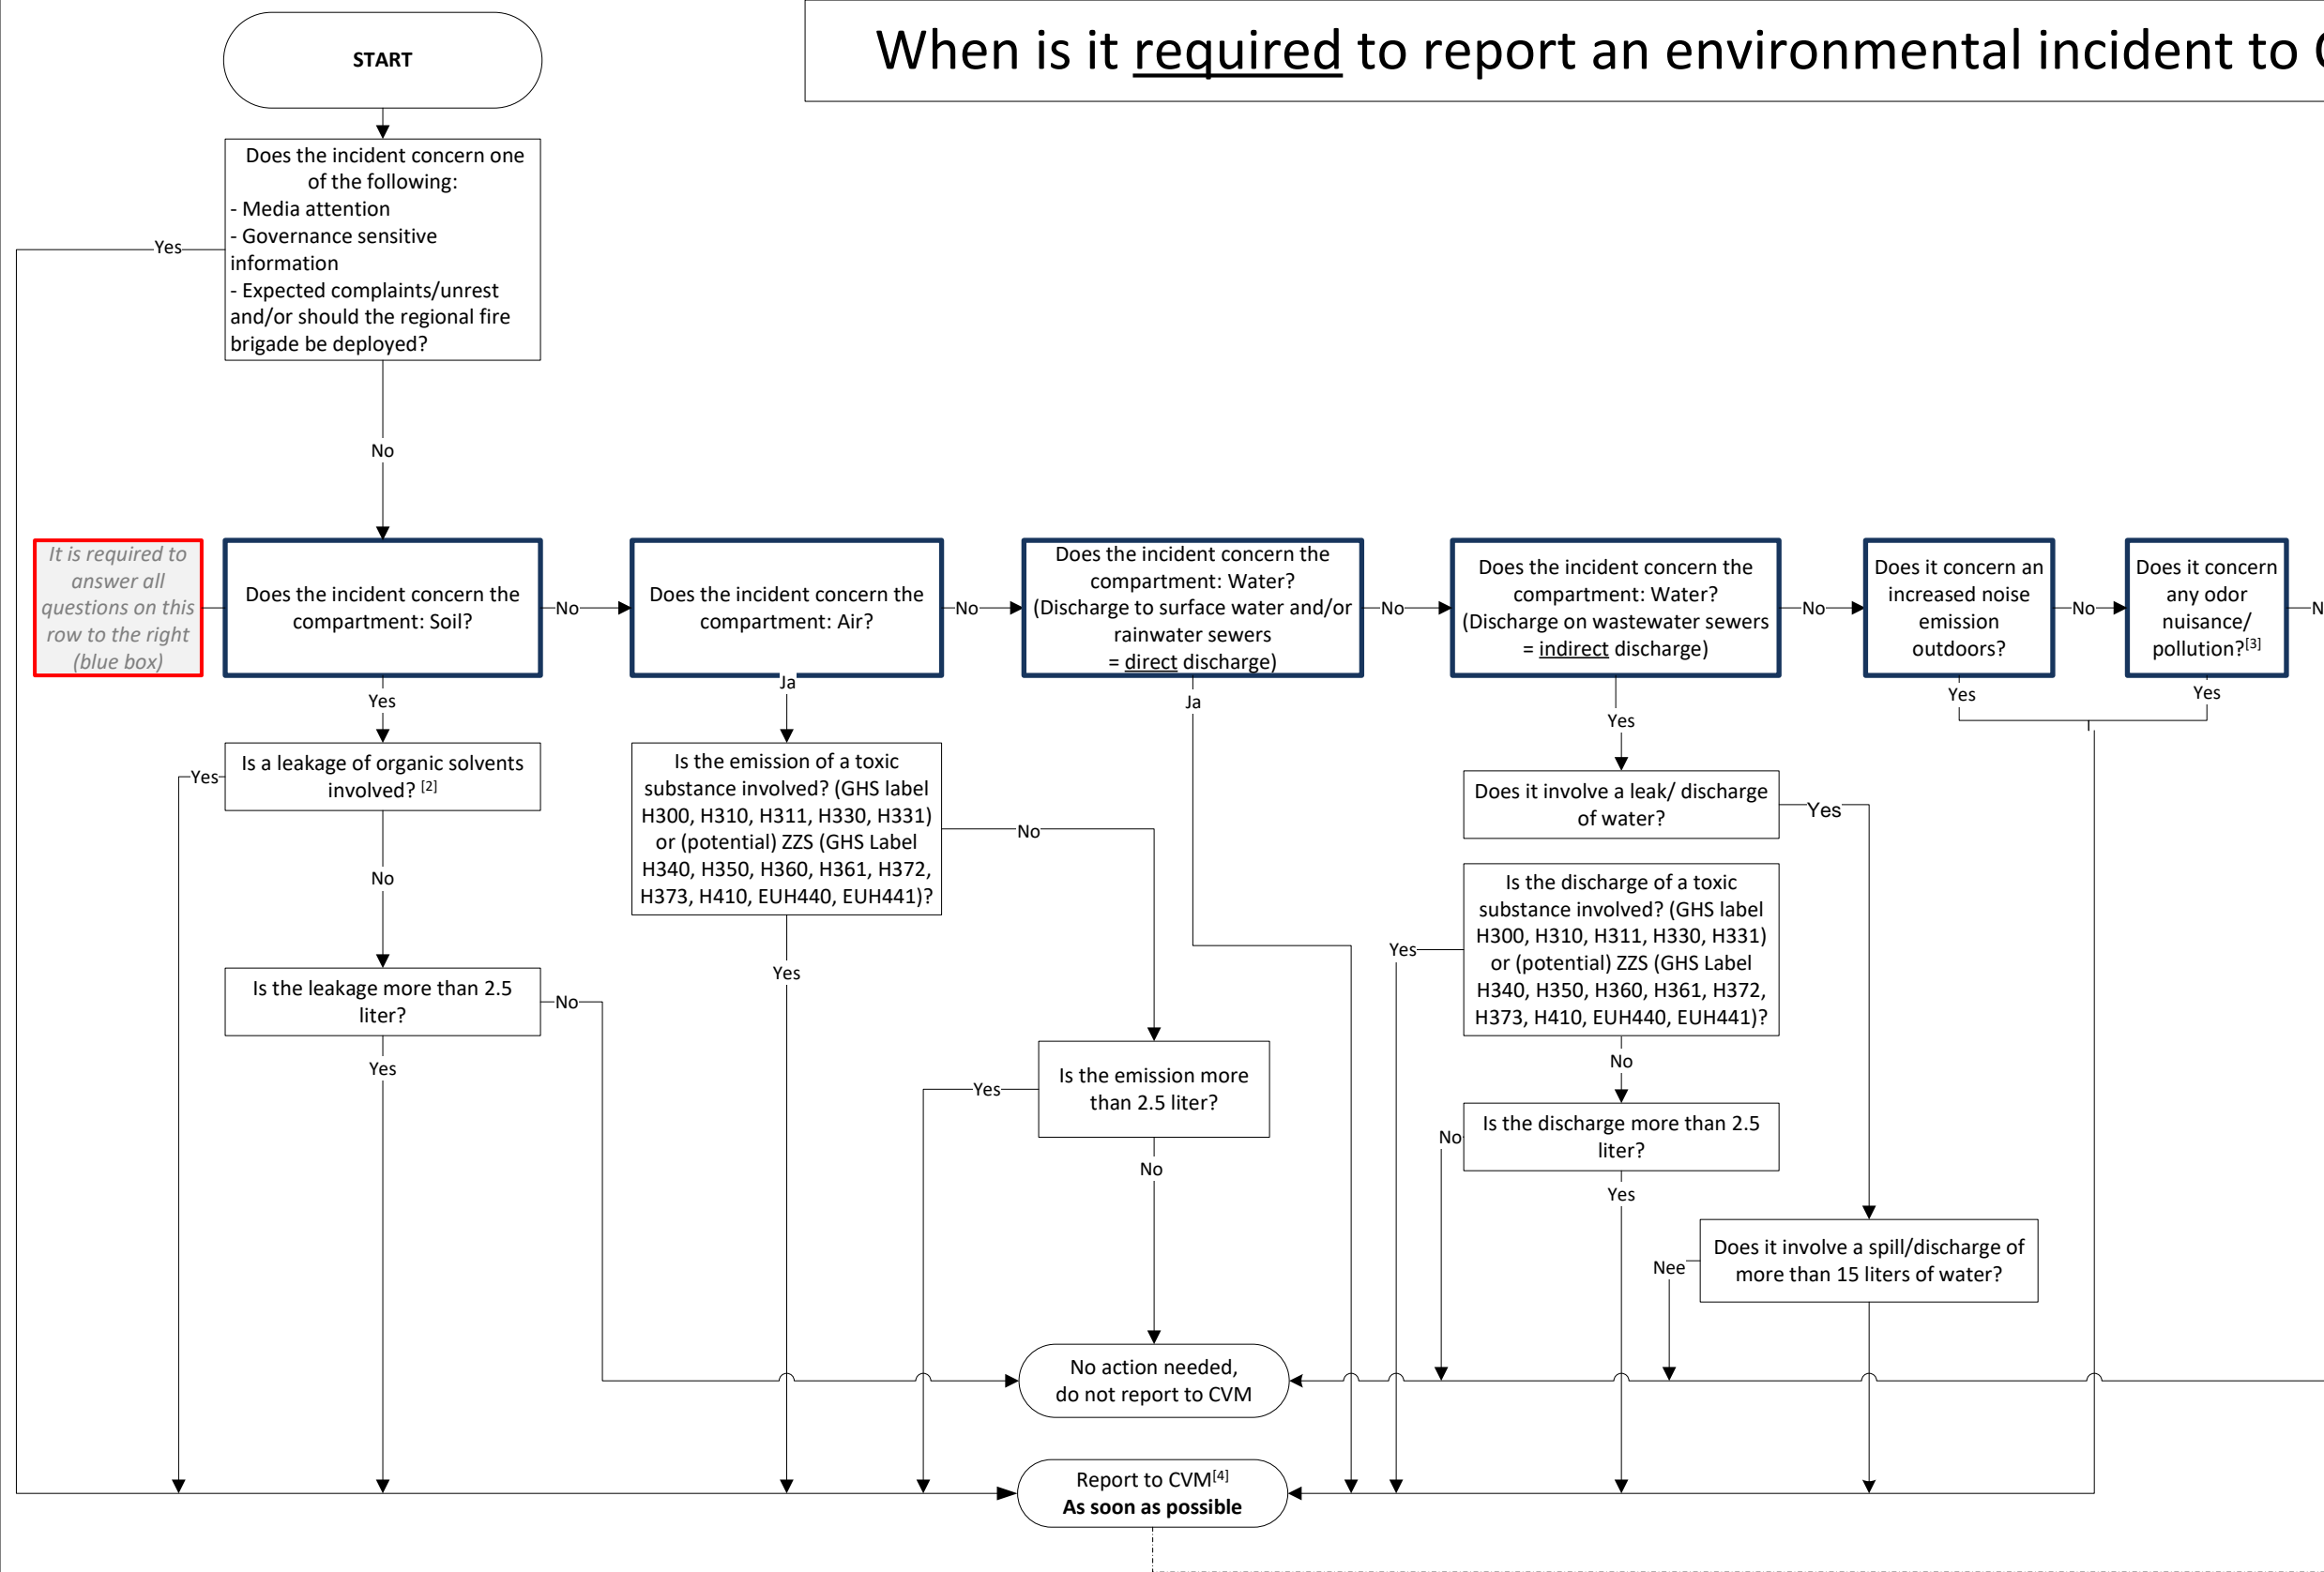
START

When is it required to report an environmental incident to C

Does the incident concern one of the following:
- Media attention
- Governance sensitive information
- Expected complaints/unrest and/or should the regional fire brigade be deployed?

Yes

No

It is required to answer all questions on this row to the right (blue box)

Does the incident concern the compartment: Soil?

No

Does the incident concern the compartment: Air?

No

Does the incident concern the compartment: Water? (Discharge to surface water and/or rainwater sewers = direct discharge)

No

Does the incident concern the compartment: Water? (Discharge on wastewater sewers = indirect discharge)

No

Does it concern an increased noise emission outdoors?

No

Does it concern any odor nuisance/ pollution?$^{[3]}$

N

Yes

Ja

Ja

Yes

Yes

Yes

Yes

Is a leakage of organic solvents involved? $^{[2]}$

Is the emission of a toxic substance involved? (GHS label H300, H310, H311, H330, H331) or (potential) ZZS (GHS Label H340, H350, H360, H361, H372, H373, H410, EUH440, EUH441)?

No

Does it involve a leak/ discharge of water?

Yes

No

Is the discharge of a toxic substance involved? (GHS label H300, H310, H311, H330, H331) or (potential) ZZS (GHS Label H340, H350, H360, H361, H372, H373, H410, EUH440, EUH441)?

Yes

Yes

Is the leakage more than 2.5 liter?

No

No

Yes

Is the emission more than 2.5 liter?

Yes

Is the discharge more than 2.5 liter?

No

No

Yes

Does it involve a spill/discharge of more than 15 liters of water?

Nee

No action needed, do not report to CVM

Report to CVM$^{[4]}$
As soon as possible